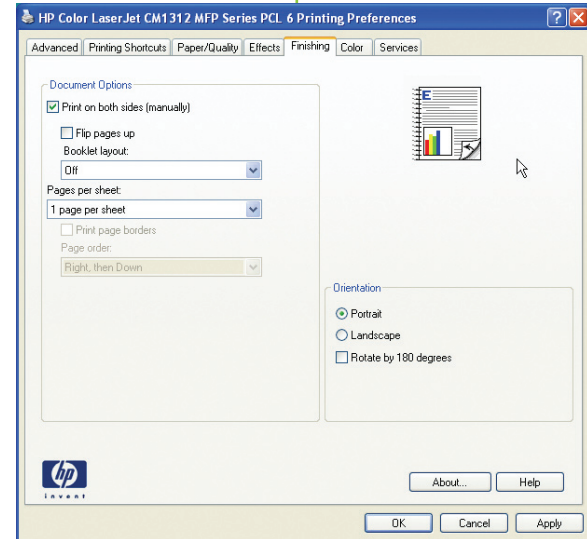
HP Color LaserJet CM1312 MFP Series PCL 6 Printing Preferences

Advanced | Printing Shortcuts | Paper/Quality | Effects | Finishing | Color | Services

Document Options

Print on both sides (manually)

Flip pages up

Booklet layout:

Off

Pages per sheet:

1 page per sheet

Print page borders

Page order:

Right, then Down

Orientation

Portrait

Landscape

Rotate by 180 degrees

hp invent

About...

Help

OK

Cancel

Apply